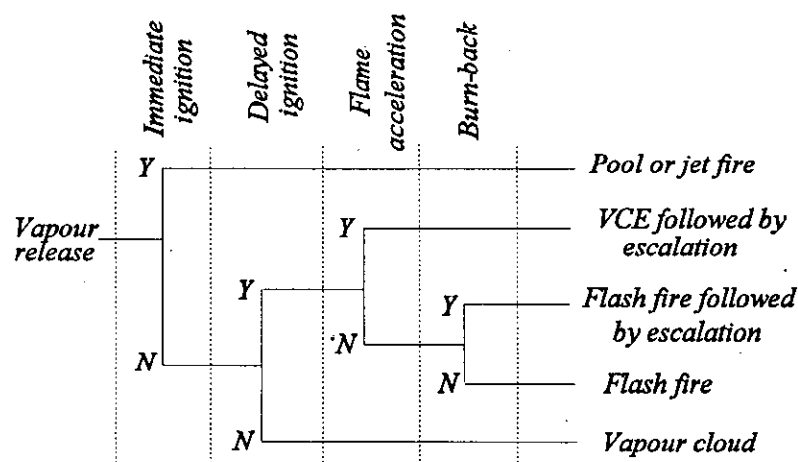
Immediate ignition

Delayed ignition

Flame acceleration

Burn-back

Vapour release

Y

N

Y

N

Y

N

Y

N

Pool or jet fire

VCE followed by escalation

Flash fire followed by escalation

Flash fire

Vapour cloud